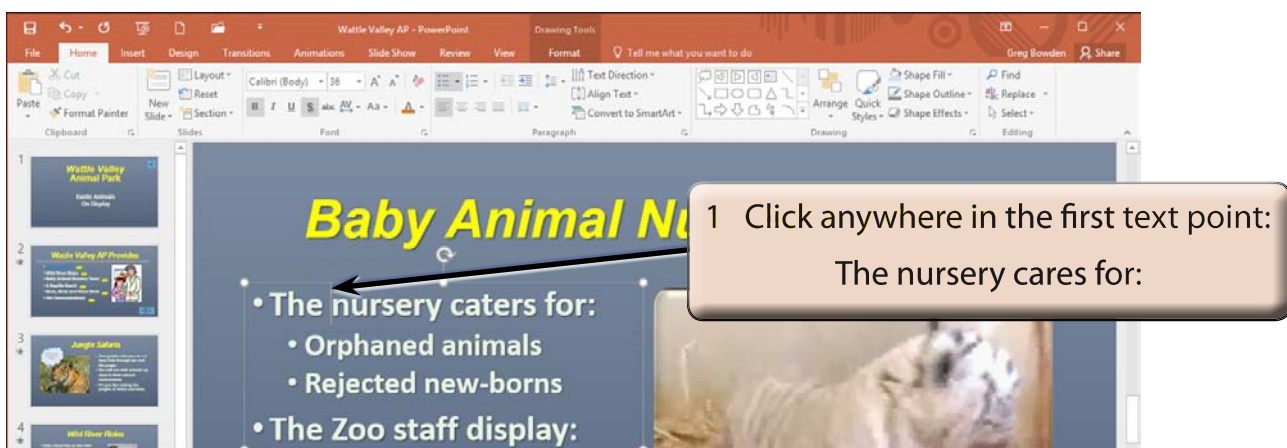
Wattle Valley AP - PowerPoint

Drawing Tools

File Home Insert Design Transitions Animations Slide Show Review View Format Tell me what you want to do Greg Bowden Share

Cut Copy Paste Format Painter Clipboard New Slide Layout Reset Section Slides Calibri (Body) 36 A A B I U S abc AV Aa A Font Paragraph Text Direction Align Text Convert to SmartArt Arrange Quick Styles Shape Fill Shape Outline Shape Effects Drawing Find Replace Select Editing

1 Wattle Valley Animal Park Exotic Animals On Display

2 Wattle Valley AP Provides

3 Jungle Safaris

4 Wild River Rides

Baby Animal Nu

• The nursery caters for:
• Orphaned animals
• Rejected new-borns
• The Zoo staff display:

1 Click anywhere in the first text point:
The nursery cares for: